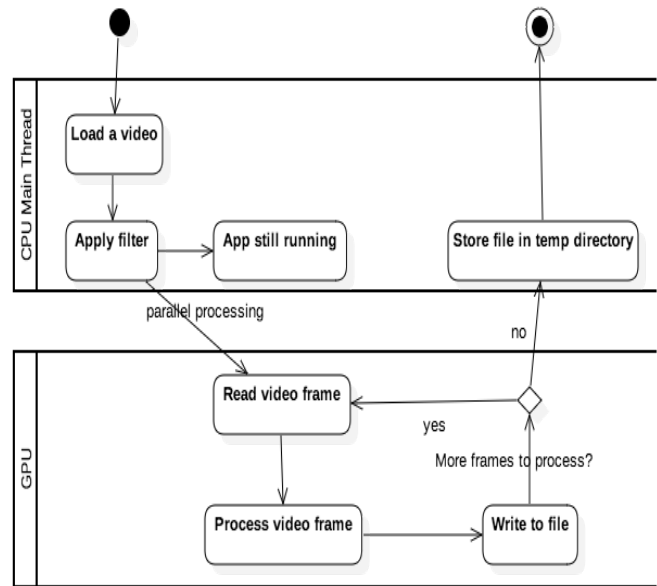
CPU Main Thread

Load a video

Apply filter

App still running

Store file in temp directory

parallel processing

no

GPU

Read video frame

yes

More frames to process?

Process video frame

Write to file